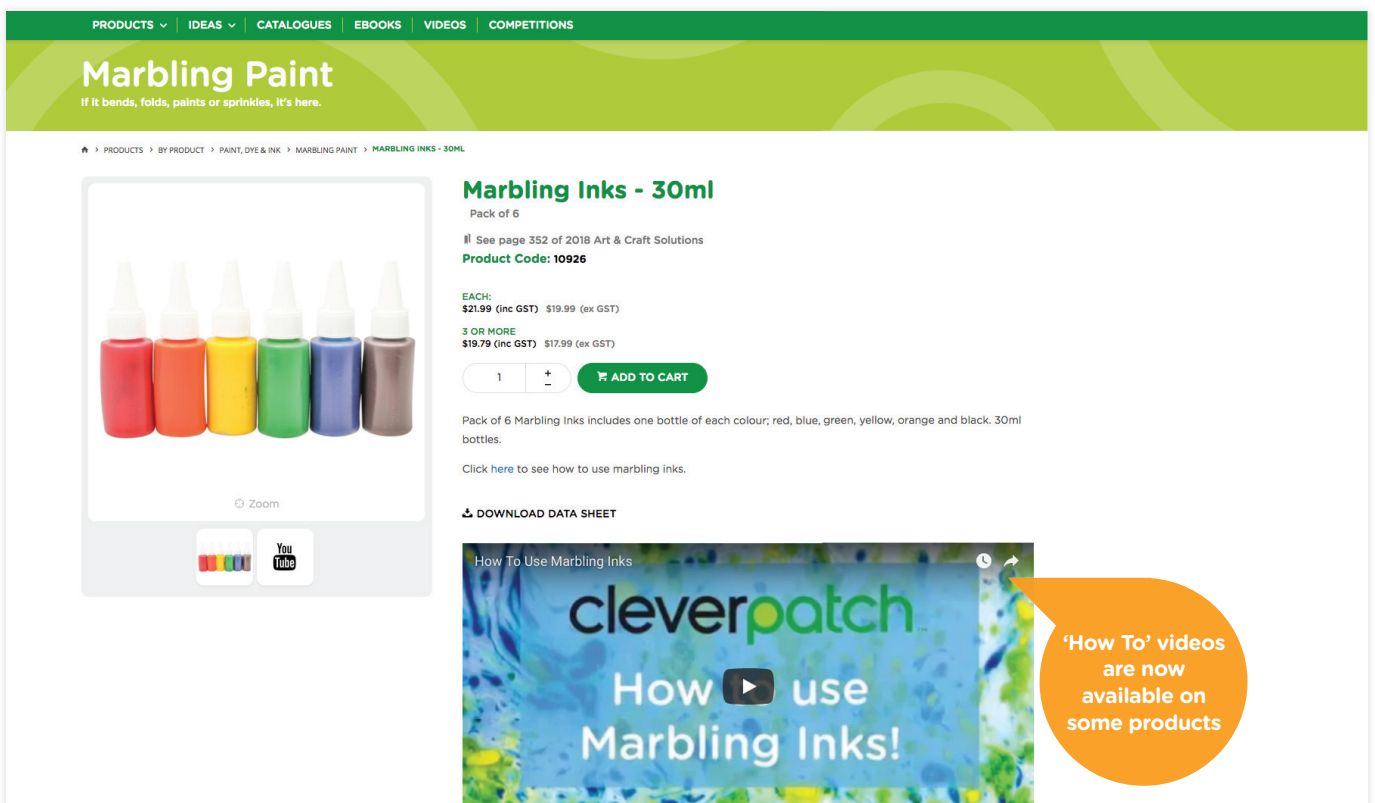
PRODUCTS | IDEAS | CATALOGUES | EBOOKS | VIDEOS | COMPETITIONS

Marbling Paint
If it bends, folds, paints or sprinkles, it's here.

> PRODUCTS > BY PRODUCT > PAINT, DYE & INK > MARBLING PAINT > MARBLING INKS - 30ML

Marbling Inks - 30ml
Pack of 6

See page 352 of 2018 Art & Craft Solutions
Product Code: 10926

EACH:
$21.99 (inc GST) $19.99 (ex GST)

3 OR MORE
$19.79 (inc GST) $17.99 (ex GST)

1 + −
ADD TO CART

Pack of 6 Marbling Inks includes one bottle of each colour; red, blue, green, yellow, orange and black. 30ml bottles.

Click here to see how to use marbling inks.

DOWNLOAD DATA SHEET

Zoom

You Tube

How To Use Marbling Inks

cleverpatch

How to use Marbling Inks!

'How To' videos are now available on some products